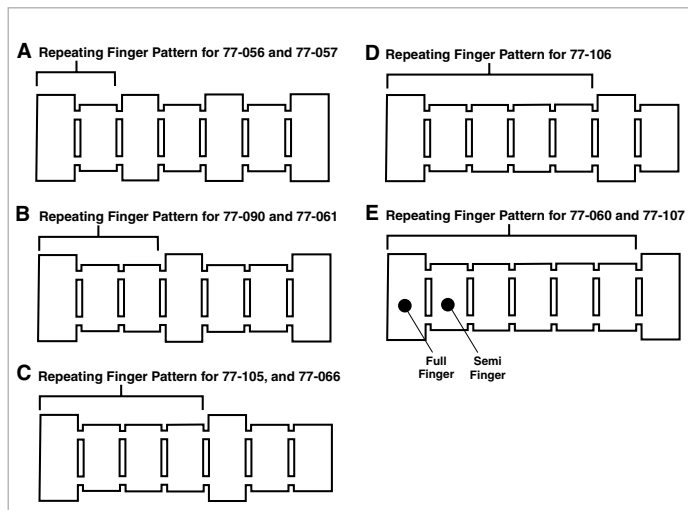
A Repeating Finger Pattern for 77-056 and 77-057

B Repeating Finger Pattern for 77-090 and 77-061

C Repeating Finger Pattern for 77-105, and 77-066

D Repeating Finger Pattern for 77-106

E Repeating Finger Pattern for 77-060 and 77-107

Full Finger

Semi Finger